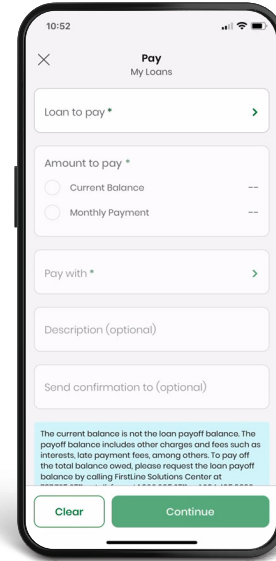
10:52

Pay
My Loans

Loan to pay *

Amount to pay *
Current Balance --
Monthly Payment --

Pay with *

Description (optional)

Send confirmation to (optional)

The current balance is not the loan payoff balance. The payoff balance includes other charges and fees such as interests, late payment fees, among others. To pay off the total balance owed, please request the loan payoff balance by calling FirstLine Solutions Center at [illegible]

Clear
Continue